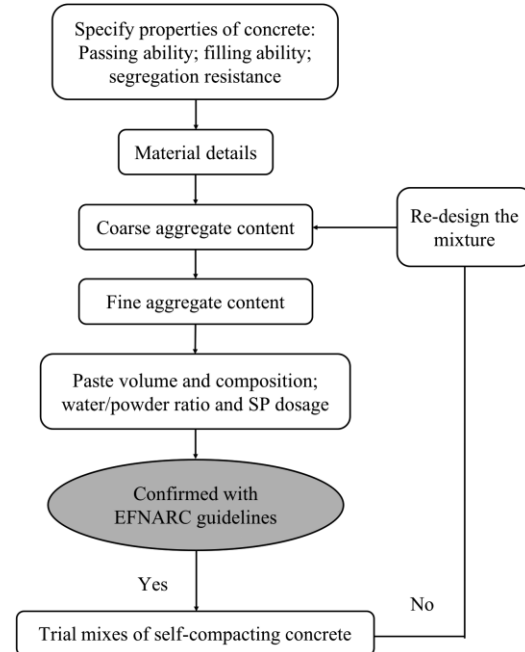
Specify properties of concrete: Passing ability; filling ability; segregation resistance

Material details

Coarse aggregate content

Re-design the mixture

Fine aggregate content

Paste volume and composition; water/powder ratio and SP dosage

Confirmed with EFNARC guidelines

Yes

No

Trial mixes of self-compacting concrete